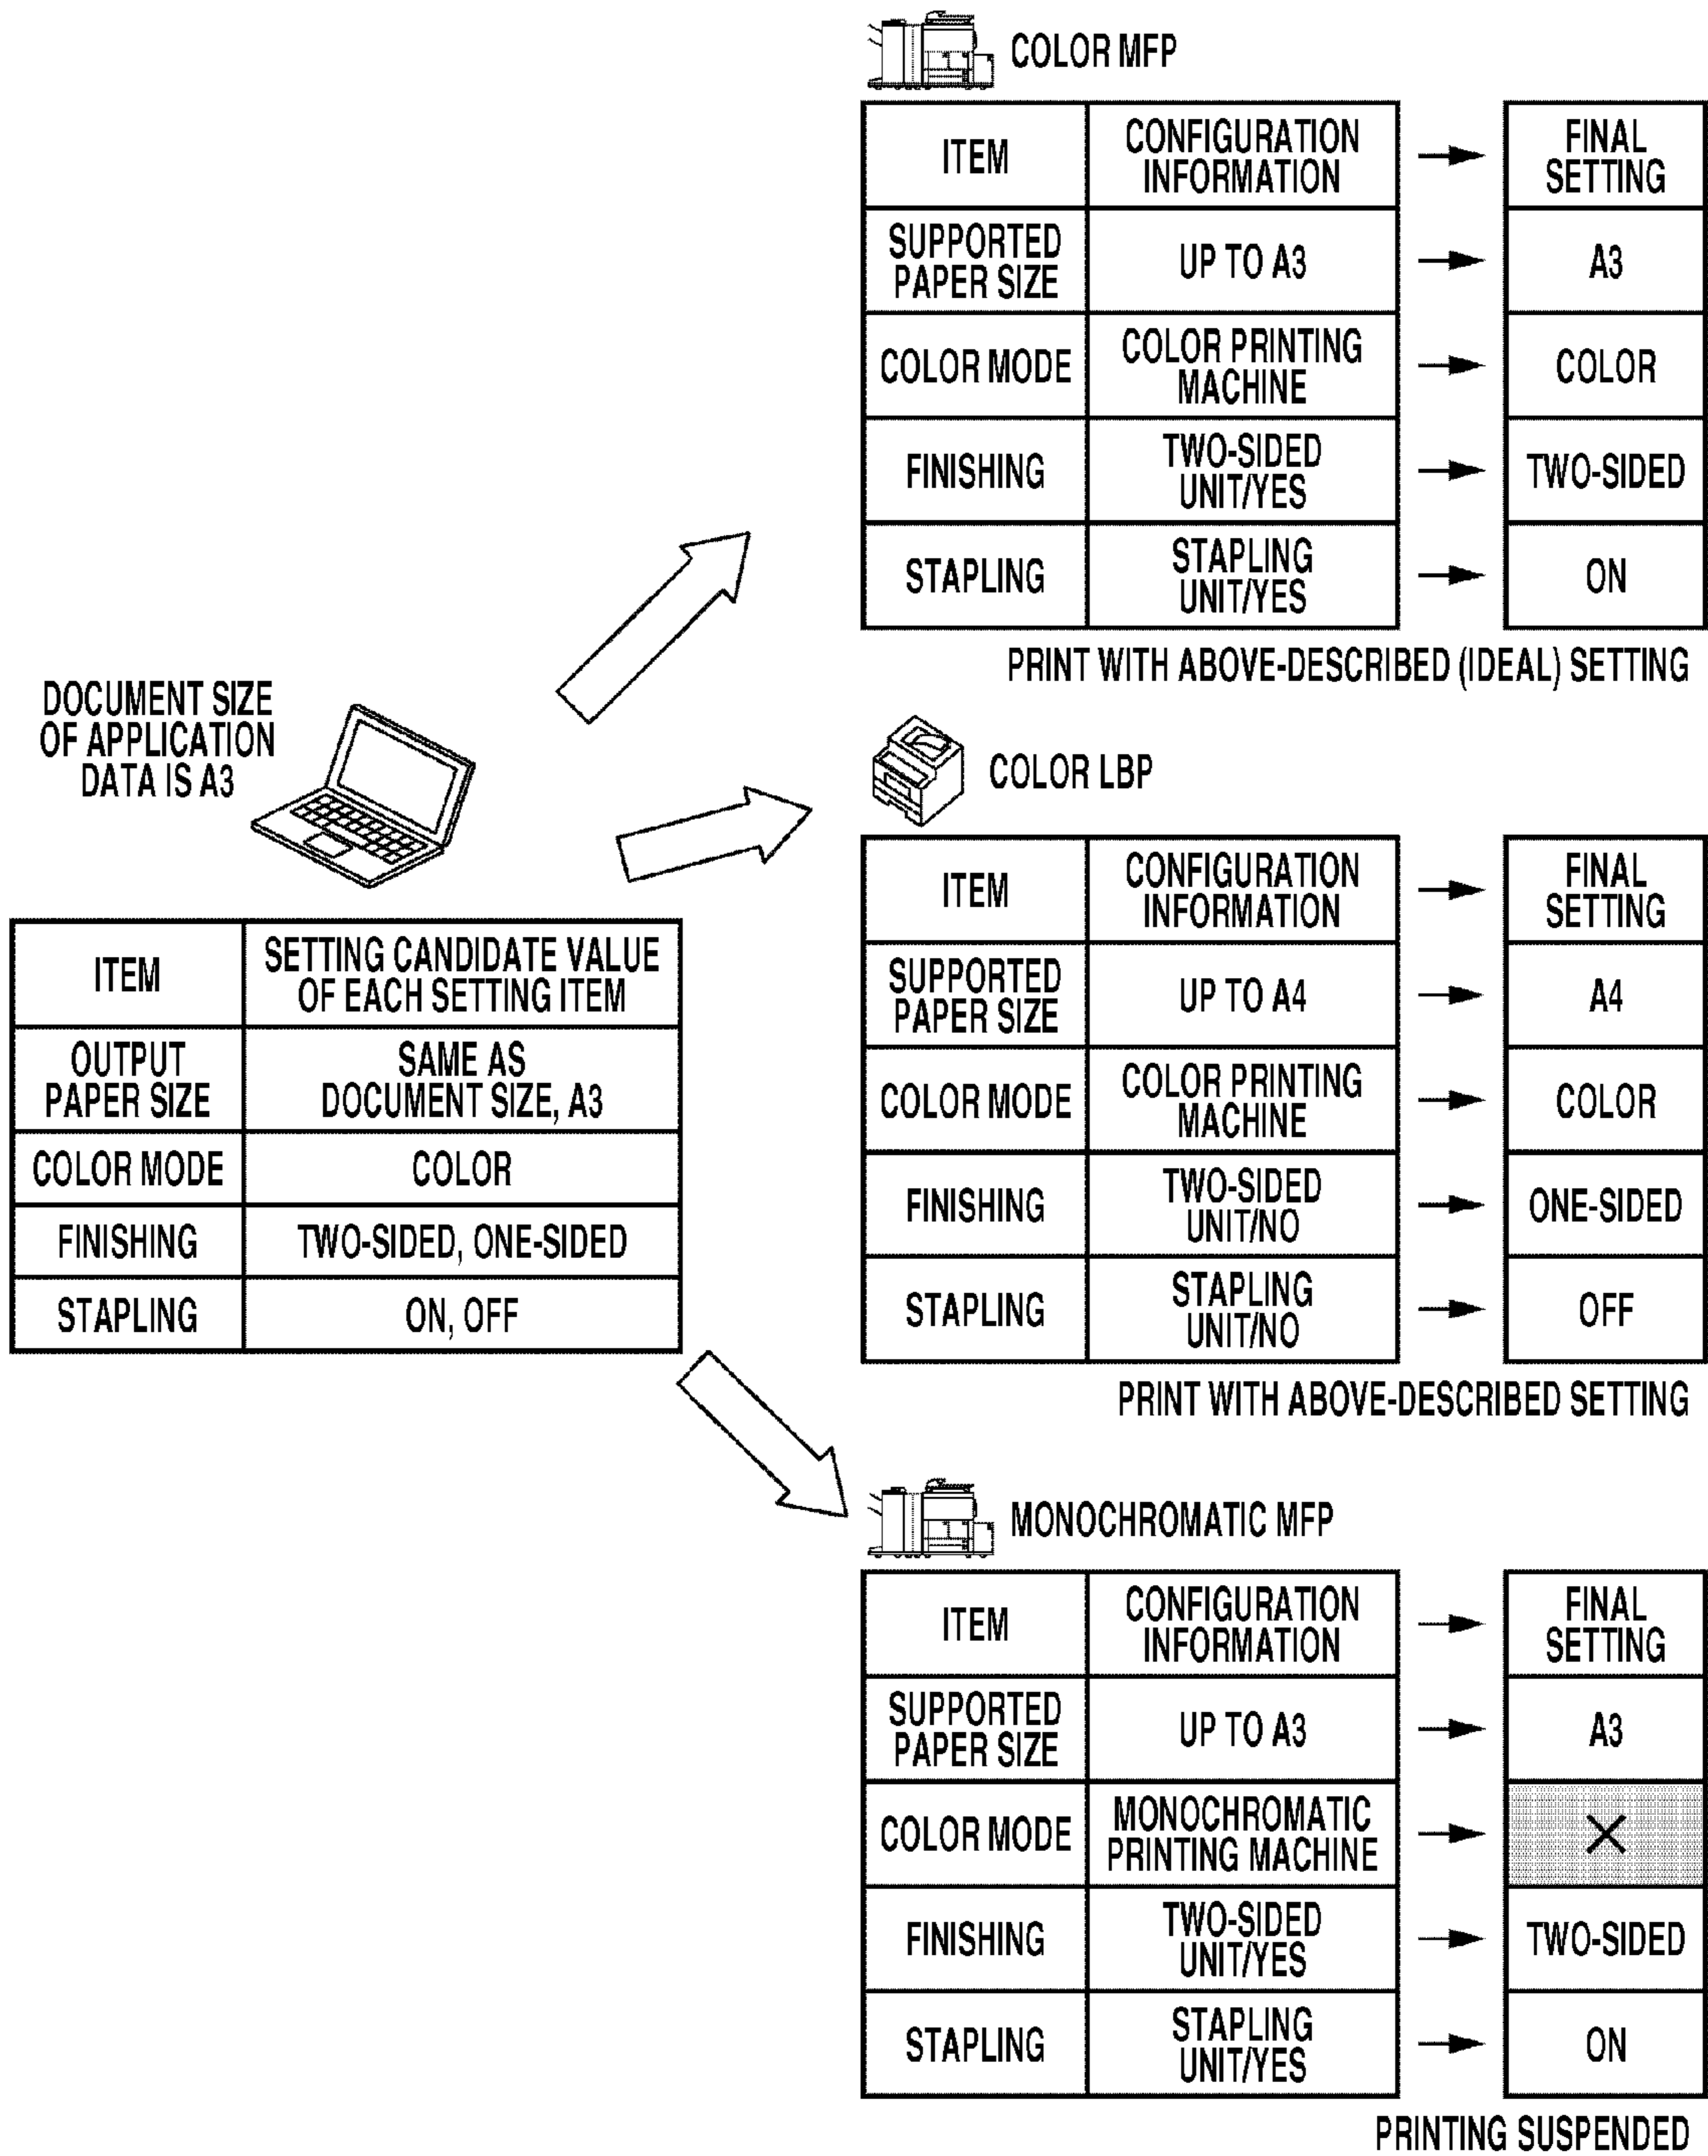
DOCUMENT SIZE OF APPLICATION DATA IS A3

| ITEM | SETTING CANDIDATE VALUE OF EACH SETTING ITEM |
|---|---|
| OUTPUT PAPER SIZE | SAME AS DOCUMENT SIZE, A3 |
| COLOR MODE | COLOR |
| FINISHING | TWO-SIDED, ONE-SIDED |
| STAPLING | ON, OFF |

COLOR MFP

| ITEM | CONFIGURATION INFORMATION | FINAL SETTING |
|---|---|---|
| SUPPORTED PAPER SIZE | UP TO A3 | A3 |
| COLOR MODE | COLOR PRINTING MACHINE | COLOR |
| FINISHING | TWO-SIDED UNIT/YES | TWO-SIDED |
| STAPLING | STAPLING UNIT/YES | ON |

PRINT WITH ABOVE-DESCRIBED (IDEAL) SETTING

COLOR LBP

| ITEM | CONFIGURATION INFORMATION | FINAL SETTING |
|---|---|---|
| SUPPORTED PAPER SIZE | UP TO A4 | A4 |
| COLOR MODE | COLOR PRINTING MACHINE | COLOR |
| FINISHING | TWO-SIDED UNIT/NO | ONE-SIDED |
| STAPLING | STAPLING UNIT/NO | OFF |

PRINT WITH ABOVE-DESCRIBED SETTING

MONOCHROMATIC MFP

| ITEM | CONFIGURATION INFORMATION | FINAL SETTING |
|---|---|---|
| SUPPORTED PAPER SIZE | UP TO A3 | A3 |
| COLOR MODE | MONOCHROMATIC PRINTING MACHINE | × |
| FINISHING | TWO-SIDED UNIT/YES | TWO-SIDED |
| STAPLING | STAPLING UNIT/YES | ON |

PRINTING SUSPENDED